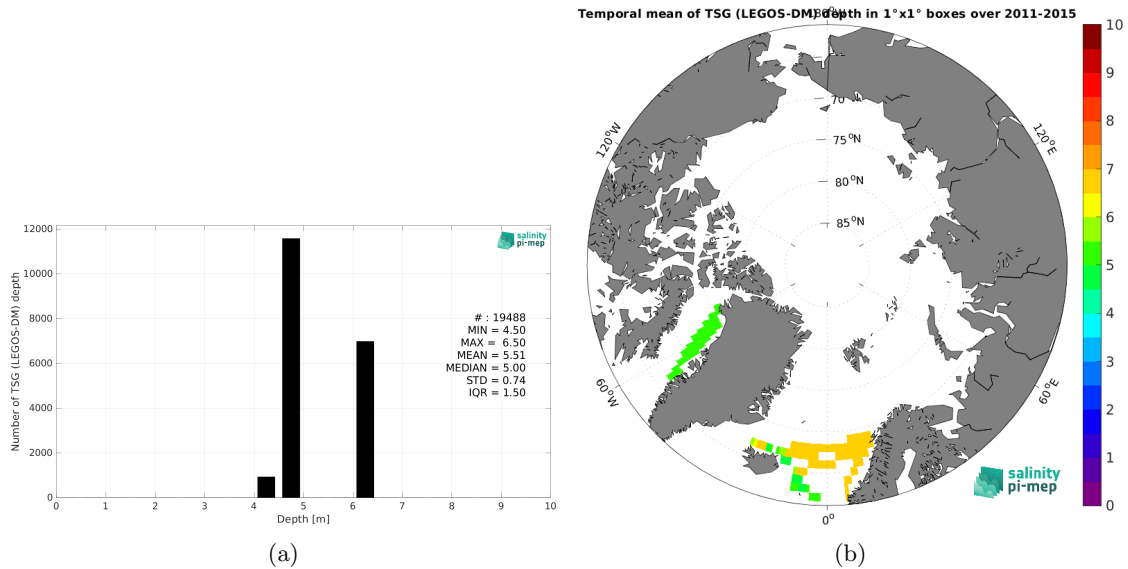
salinity pi-mep

Number of TSG (LEGOS-DM) depth

12000
10000
8000
6000
4000
2000
0

0 1 2 3 4 5 6 7 8 9 10
Depth [m]

# : 19488
MIN = 4.50
MAX = 6.50
MEAN = 5.51
MEDIAN = 5.00
STD = 0.74
IQR = 1.50

(a)

Temporal mean of TSG (LEGOS-DM) depth in 1°x1° boxes over 2011-2015

180°
70
75 $^{o}$N
80 $^{o}$N
85 $^{o}$N
120°W
120°E
60°W
60°E
0°

salinity pi-mep

10
9
8
7
6
5
4
3
2
1
0

(b)